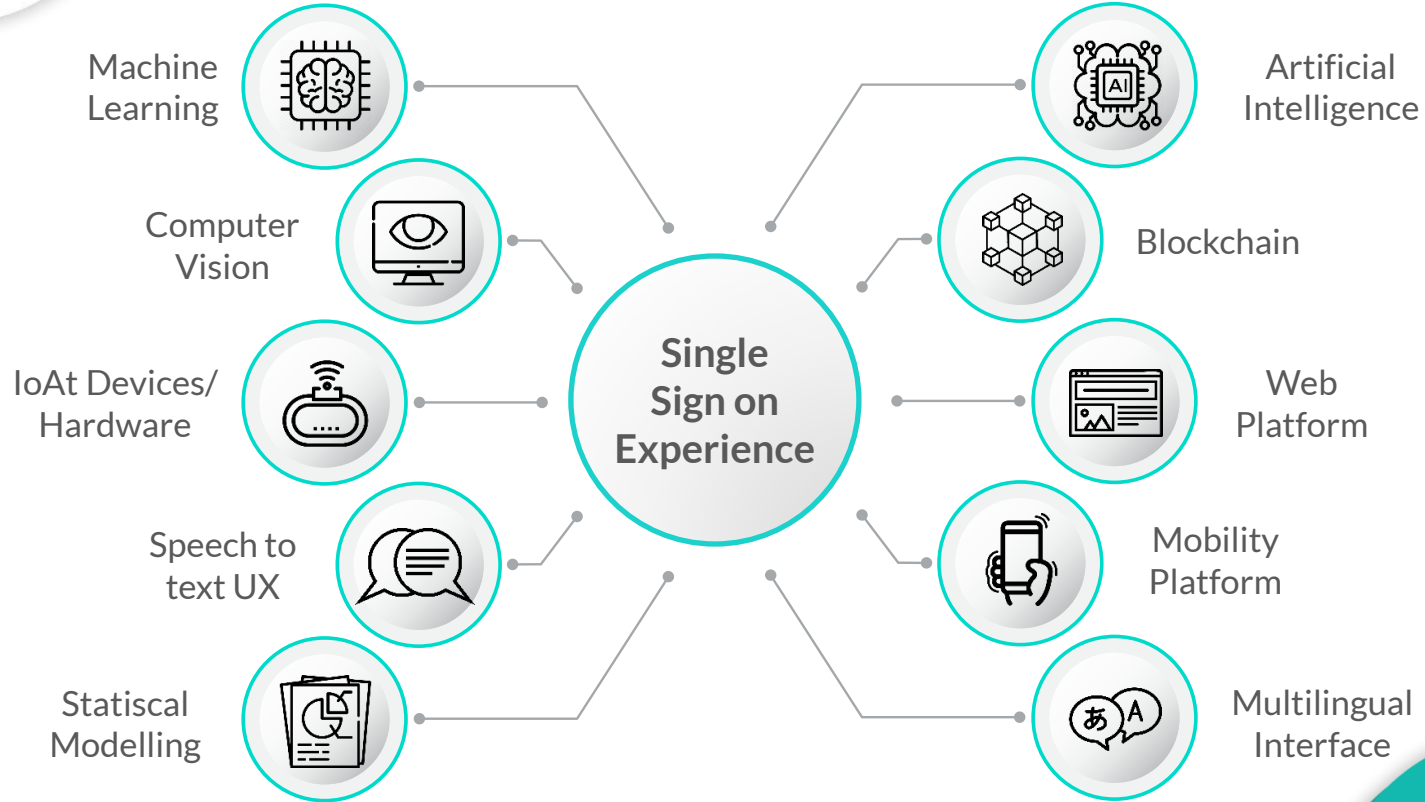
Machine Learning

Computer Vision

IoAt Devices/ Hardware

Speech to text UX

Statiscal Modelling

Single Sign on Experience

Artificial Intelligence

AI

Blockchain

Web Platform

Mobility Platform

Multilingual Interface

あ A